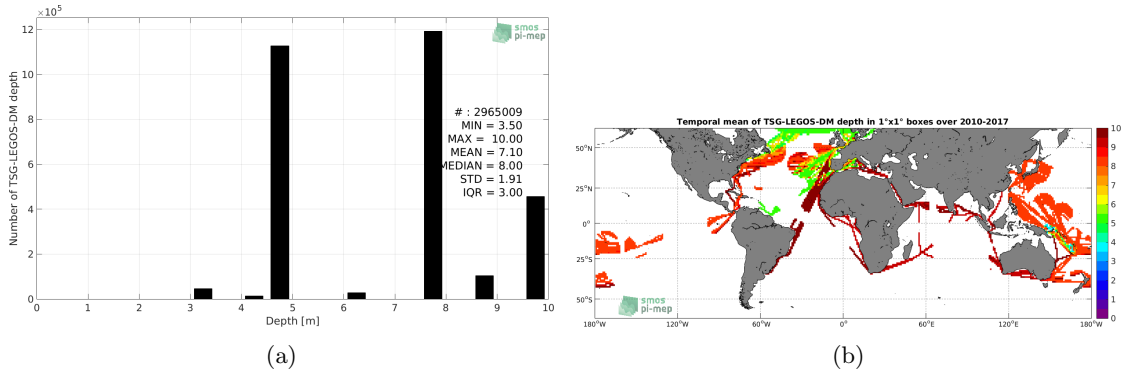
$\times 10^5$

12

10

8

6

4

2

0

Number of TSG-LEGOS-DM depth

smos pi-mep

# : 2965009
MIN = 3.50
MAX = 10.00
MEAN = 7.10
MEDIAN = 8.00
STD = 1.91
IQR = 3.00

0 1 2 3 4 5 6 7 8 9 10

Depth [m]

(a)

Temporal mean of TSG-LEGOS-DM depth in 1°x1° boxes over 2010-2017

50°N

25°N

0°

25°S

50°S

180°W 120°W 60°W 0° 60°E 120°E 180°W

smos pi-mep

10 9 8 7 6 5 4 3 2 1 0

(b)